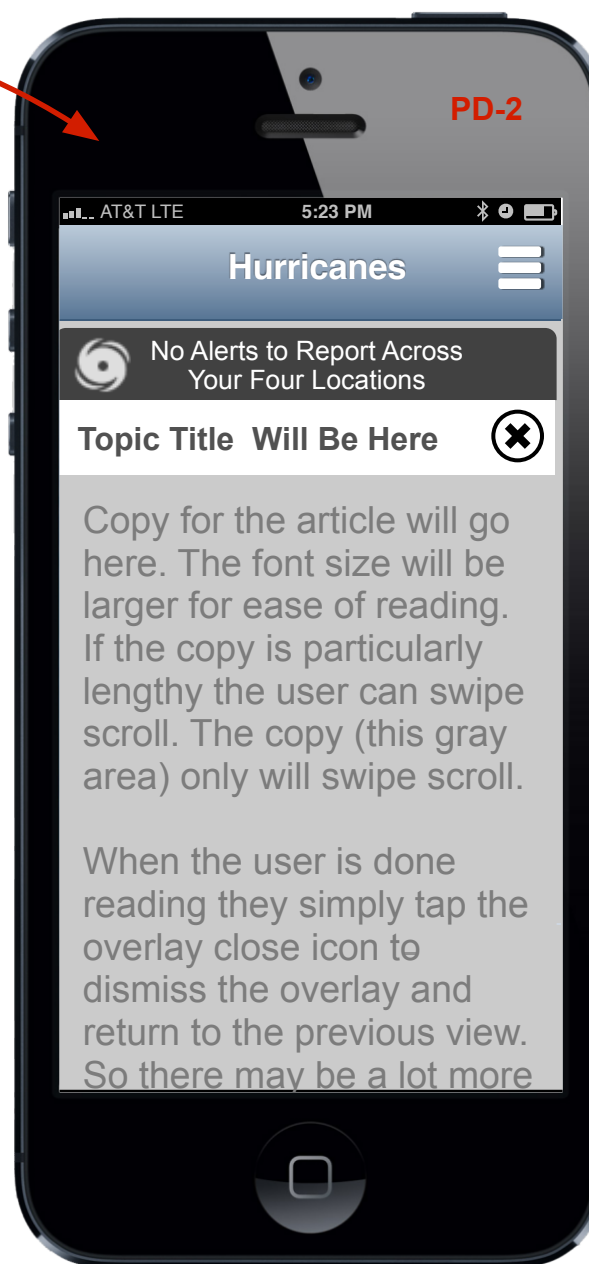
PD-2

AT&T LTE 5:23 PM

Hurricanes

No Alerts to Report Across Your Four Locations

Topic Title Will Be Here

Copy for the article will go here. The font size will be larger for ease of reading. If the copy is particularly lengthy the user can swipe scroll. The copy (this gray area) only will swipe scroll.

When the user is done reading they simply tap the overlay close icon to dismiss the overlay and return to the previous view. So there may be a lot more